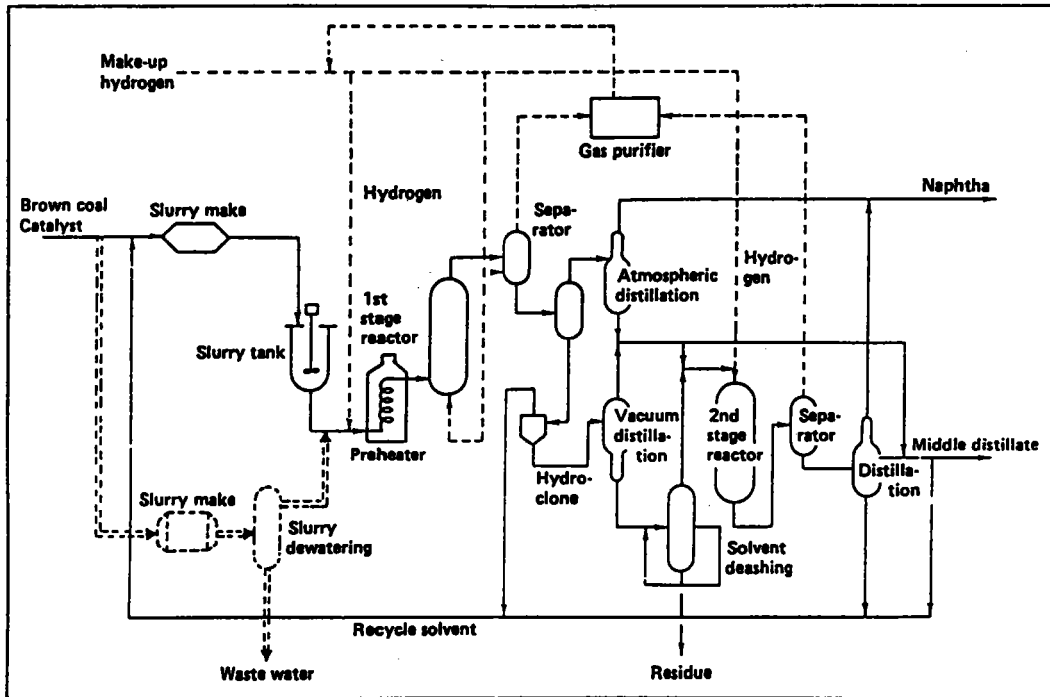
Make-up hydrogen

Gas purifier

Hydrogen

Naphtha

Brown coal Catalyst

Slurry make

Separator

Hydrogen

Atmospheric distillation

1st stage reactor

Slurry tank

Vacuum distillation

2nd stage reactor

Separator

Middle distillate

Preheater

Hydroclone

Distillation

Slurry make

Slurry dewatering

Solvent deashing

Recycle solvent

Waste water

Residue